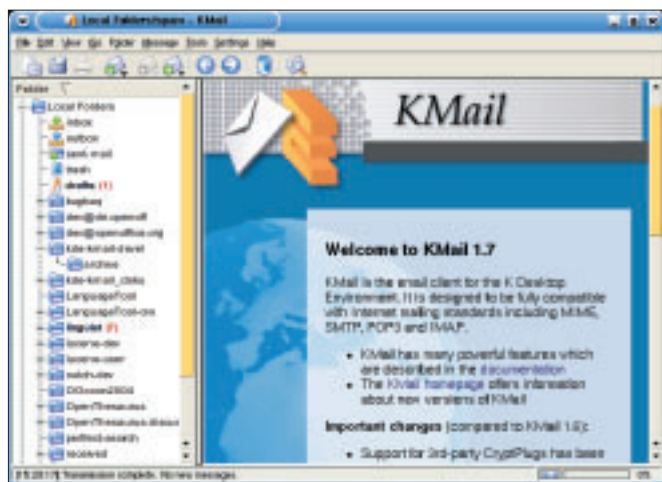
Local Folders/spam - KMail

File Edit View Go Folder Message Tools Settings Help

Folder

Local Folders
inbox
outbox
sent-mail
trash
drafts (1)
bugbeq
dev@de.openoffi
dev@openoffice.org
kde-kmail-devel
archive
kde-kmail_clinks
LanguageTool
LanguageTool-cvs
linguist (7)
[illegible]
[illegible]
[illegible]
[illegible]
OpenThesaurus
OpenThesaurus-discuss
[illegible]
received

KMail

Welcome to KMail 1.7

KMail is the email client for the K Desktop Environment. It is designed to be fully compatible with Internet mailing standards including MIME, SMTP, POP3 and IMAP.

• KMail has many powerful features which are described in the documentation

• The KMail homepage offers information about new versions of KMail

Important changes (compared to KMail 1.6):

• Support for 3rd-party CryptPlugs has been

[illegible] Transmission complete. No new messages.